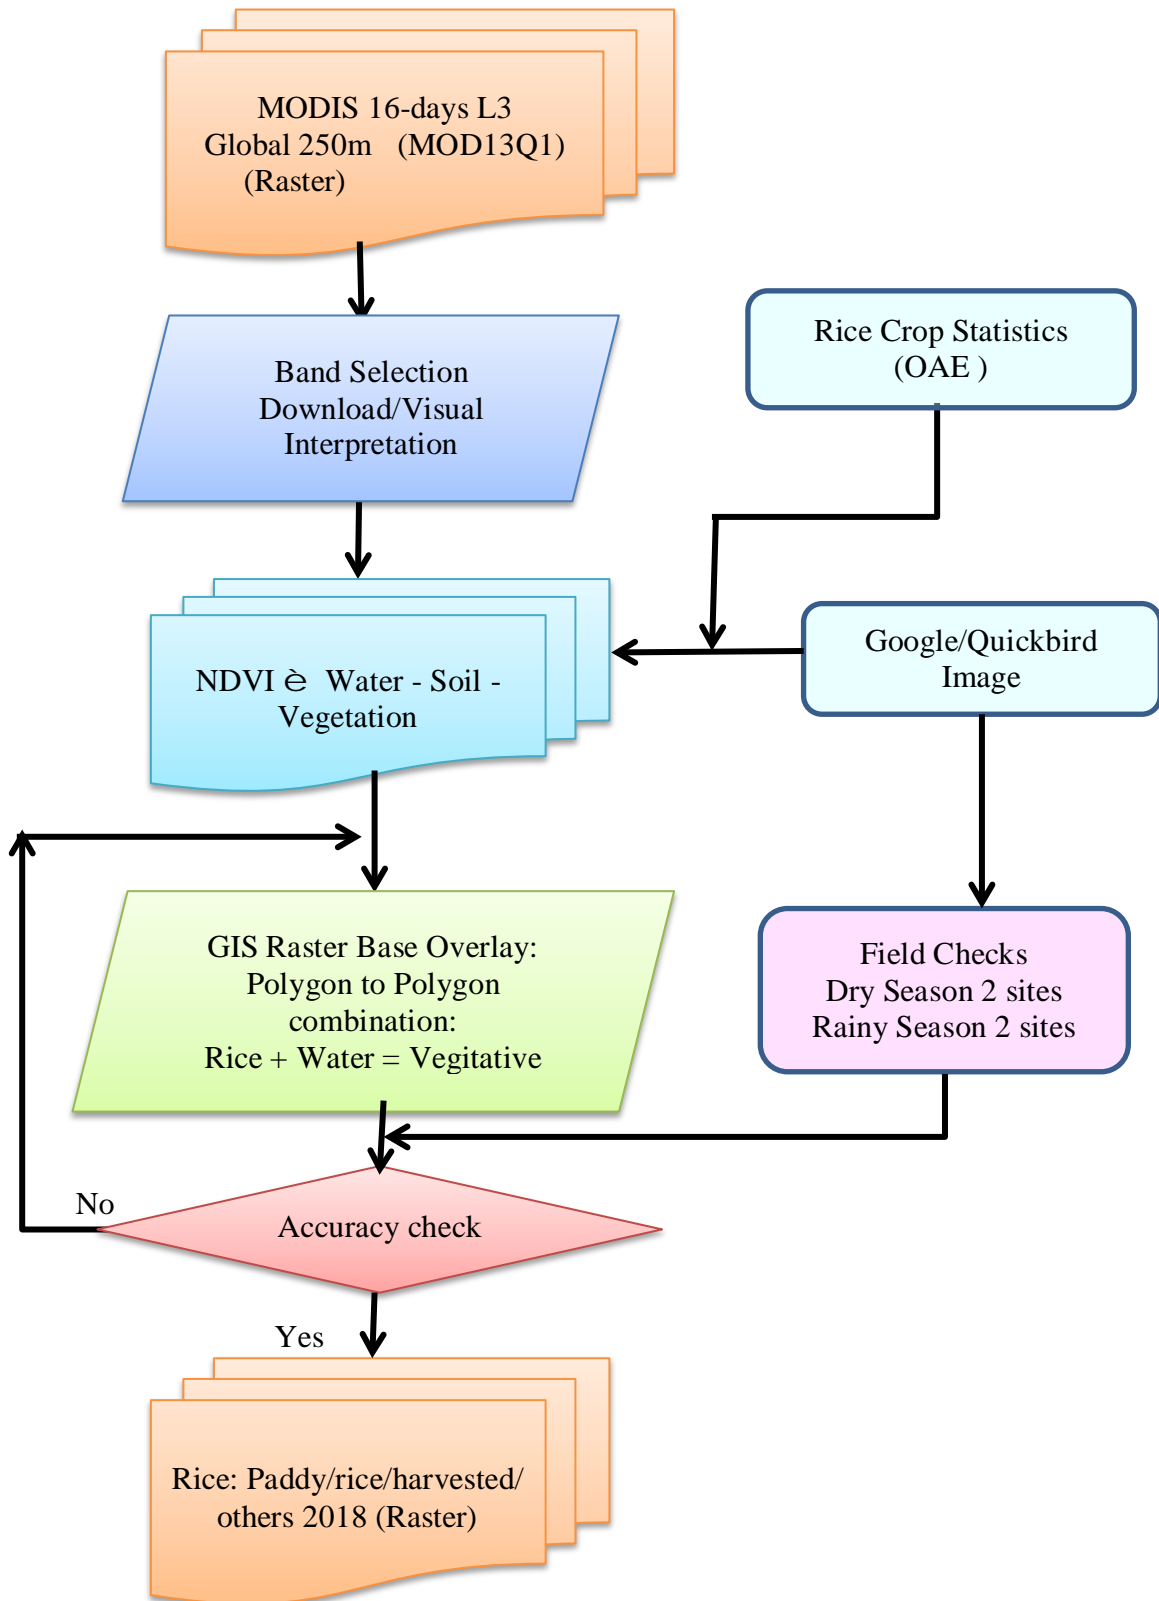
MODIS 16-days L3
Global 250m (MOD13Q1)
(Raster)

Band Selection
Download/Visual
Interpretation

Rice Crop Statistics
(OAE )

NDVI è Water - Soil -
Vegetation

Google/Quickbird
Image

GIS Raster Base Overlay:
Polygon to Polygon
combination:
Rice + Water = Vegitative

Field Checks
Dry Season 2 sites
Rainy Season 2 sites

No

Accuracy check

Yes

Rice: Paddy/rice/harvested/
others 2018 (Raster)